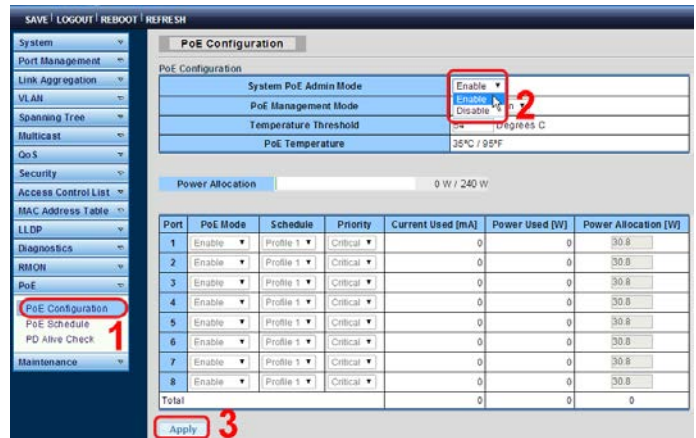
SAVE | LOGOUT | REBOOT | REFRESH

System
Port Management
Link Aggregation
VLAN
Spanning Tree
Multicast
QoS
Security
Access Control List
MAC Address Table
LLDP
Diagnostics
RMON
PoE
PoE Configuration
PoE Schedule
PD Alive Check
1
Maintenance

PoE Configuration

PoE Configuration

| System PoE Admin Mode | Enable ▼ Enable Disable 2 |
|---|---|
| PoE Management Mode | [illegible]n |
| Temperature Threshold | 84 Degrees C |
| PoE Temperature | 35°C / 95°F |

Power Allocation 0 W / 240 W

| Port | PoE Mode | Schedule | Priority | Current Used [mA] | Power Used [W] | Power Allocation [W] |
|---|---|---|---|---|---|---|
| 1 | Enable ▼ | Profile 1 ▼ | Critical ▼ | 0 | 0 | 30.8 |
| 2 | Enable ▼ | Profile 1 ▼ | Critical ▼ | 0 | 0 | 30.8 |
| 3 | Enable ▼ | Profile 1 ▼ | Critical ▼ | 0 | 0 | 30.8 |
| 4 | Enable ▼ | Profile 1 ▼ | Critical ▼ | 0 | 0 | 30.8 |
| 5 | Enable ▼ | Profile 1 ▼ | Critical ▼ | 0 | 0 | 30.8 |
| 6 | Enable ▼ | Profile 1 ▼ | Critical ▼ | 0 | 0 | 30.8 |
| 7 | Enable ▼ | Profile 1 ▼ | Critical ▼ | 0 | 0 | 30.8 |
| 8 | Enable ▼ | Profile 1 ▼ | Critical ▼ | 0 | 0 | 30.8 |
| Total | | | | 0 | 0 | 0 |

Apply 3